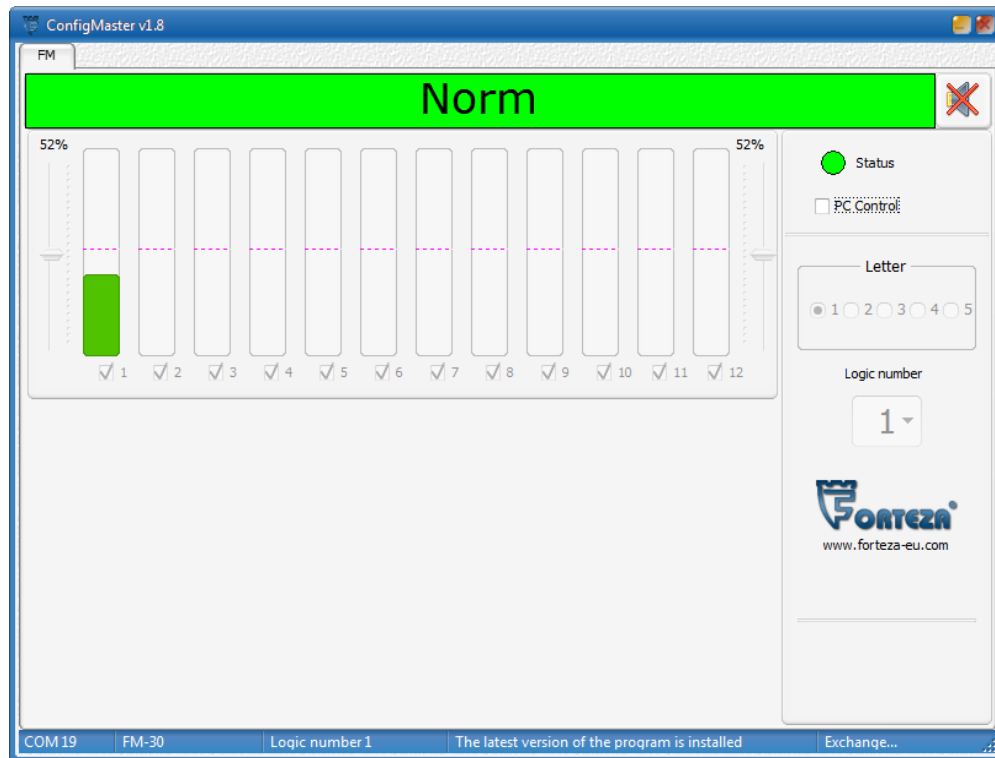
ConfigMaster v1.8

FM

Norm

52%

52%

1 2 3 4 5 6 7 8 9 10 11 12

Status

PC Control

Letter

1 2 3 4 5

Logic number

1

FORTEZA

www.forteza-eu.com

COM 19 | FM-30 | Logic number 1 | The latest version of the program is installed | Exchange...